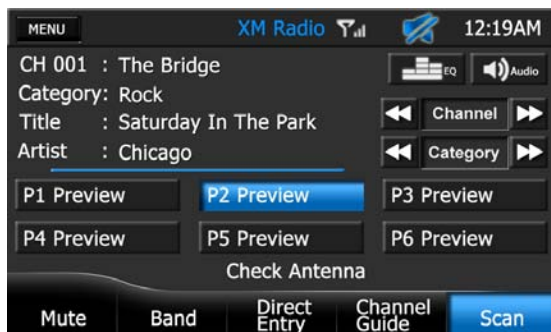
MENU

XM Radio

12:19AM

CH 001 : The Bridge

EQ

Audio

Category: Rock

Title : Saturday In The Park

Channel

Artist : Chicago

Category

P1 Preview

P2 Preview

P3 Preview

P4 Preview

P5 Preview

P6 Preview

Check Antenna

Mute

Band

Direct Entry

Channel Guide

Scan